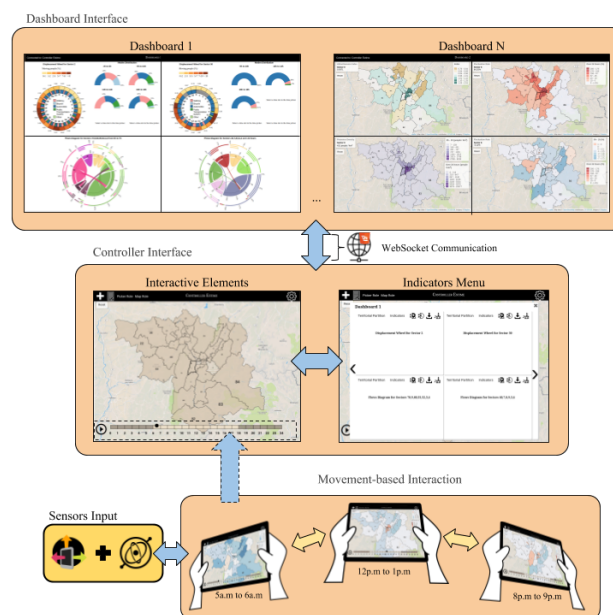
Dashboard Interface

Dashboard 1

Dashboard N

...

WebSocket Communication

Controller Interface

Interactive Elements

Indicators Menu

Dashboard 1

Movement-based Interaction

Sensors Input

5a.m to 6a.m

12p.m to 1p.m

8p.m to 9p.m